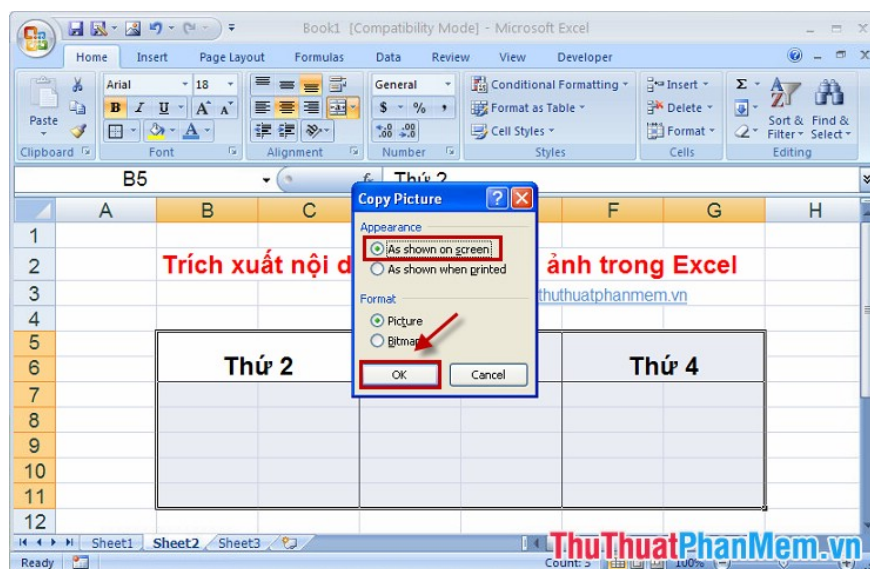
Book1 [Compatibility Mode] - Microsoft Excel

Home Insert Page Layout Formulas Data Review View Developer

Paste
Clipboard

Arial 18
B I U A A
Font

Alignment

General
$ % ,
.00 .00
Number

Conditional Formatting
Format as Table
Cell Styles
Styles

Insert
Delete
Format
Cells

Σ
Sort & Filter
Find & Select
Editing

B5 Thứ 2

| | A | B | C | | | F | G | H |
|---|---|---|---|---|---|---|---|---|
| 1 | | | | | | | | |
| 2 | | Trích xuất nội d | | | | ảnh trong Excel | | |
| 3 | | | | | | thuthuatphanmem.vn | | |
| 4 | | | | | | | | |
| 5 | | | | | | | | |
| 6 | | Thứ 2 | | | | Thứ 4 | | |
| 7 | | | | | | | | |
| 8 | | | | | | | | |
| 9 | | | | | | | | |
| 10 | | | | | | | | |
| 11 | | | | | | | | |
| 12 | | | | | | | | |

Copy Picture
Appearance
As shown on screen
As shown when printed
Format
Picture
Bitmap
OK
Cancel

Sheet1 Sheet2 Sheet3

Ready
Count: 5 100%

ThuThuatPhanMem.vn